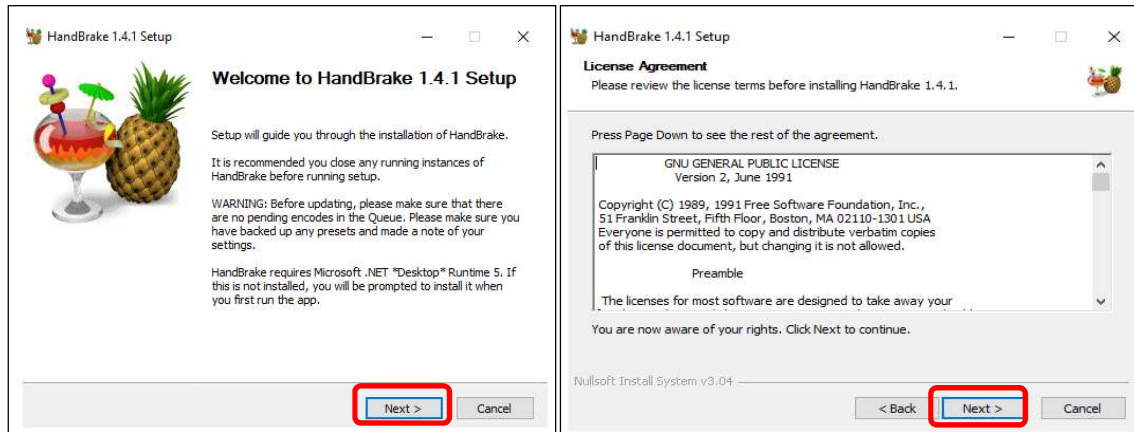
HandBrake 1.4.1 Setup

Welcome to HandBrake 1.4.1 Setup

Setup will guide you through the installation of HandBrake.

It is recommended you close any running instances of HandBrake before running setup.

WARNING: Before updating, please make sure that there are no pending encodes in the Queue. Please make sure you have backed up any presets and made a note of your settings.

HandBrake requires Microsoft .NET *Desktop* Runtime 5. If this is not installed, you will be prompted to install it when you first run the app.

Next > Cancel

HandBrake 1.4.1 Setup

License Agreement
Please review the license terms before installing HandBrake 1.4.1.

Press Page Down to see the rest of the agreement.

GNU GENERAL PUBLIC LICENSE
Version 2, June 1991

Copyright (C) 1989, 1991 Free Software Foundation, Inc.,
51 Franklin Street, Fifth Floor, Boston, MA 02110-1301 USA
Everyone is permitted to copy and distribute verbatim copies of this license document, but changing it is not allowed.

Preamble

The licenses for most software are designed to take away your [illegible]

You are now aware of your rights. Click Next to continue.

Nullsoft Install System v3.04

< Back Next > Cancel